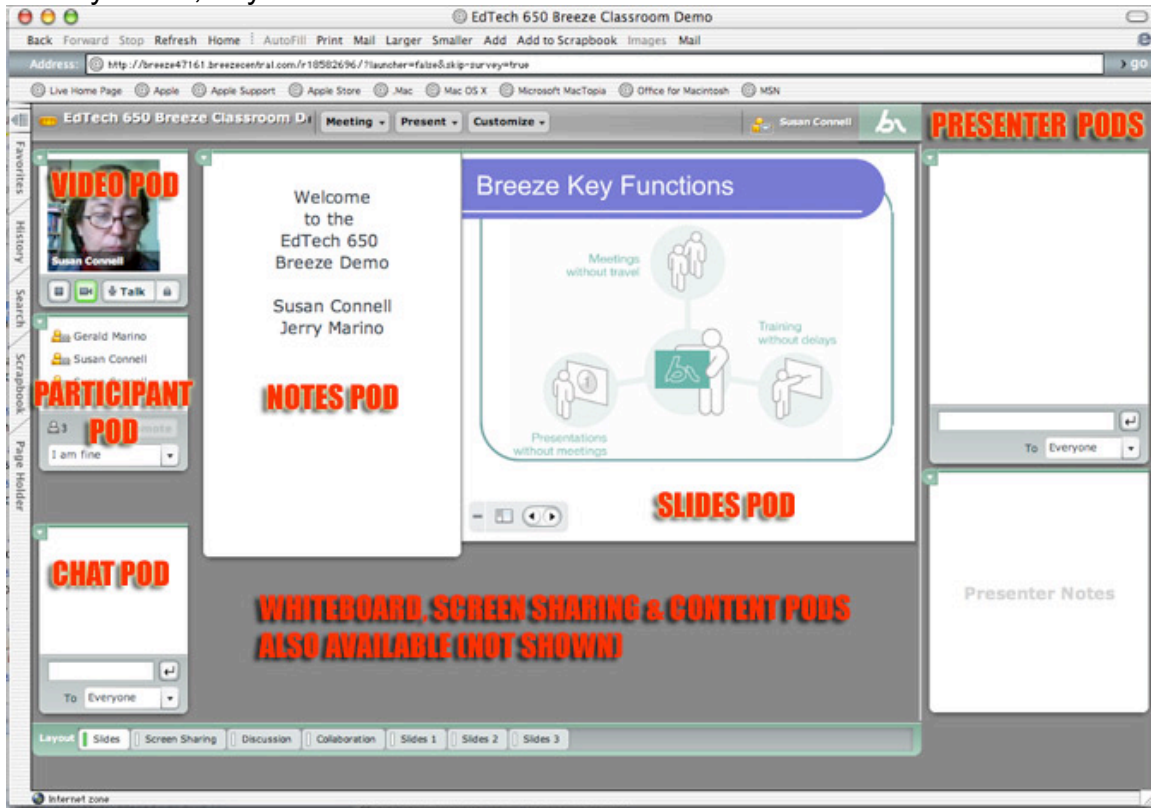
EdTech 650 Breeze Classroom Demo

Back Forward Stop Refresh Home AutoFill Print Mail Larger Smaller Add Add to Scrapbook Images Mail

Address: http://breeze47161.breezecentral.com/r18582696/?launcher=false&skip-survey=true go

Live Home Page Apple Apple Support Apple Store .Mac Mac OS X Microsoft MacTopia Office for Macintosh MSN

Favorites History Search Scrapbook Page Holder

EdTech 650 Breeze Classroom D Meeting Present Customize Susan Connell

PRESENTER PODS

VIDEO POD

Susan Connell

Talk

Gerald Marino
Susan Connell

PARTICIPANT POD

3 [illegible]mote

I am fine

Welcome to the EdTech 650 Breeze Demo

Susan Connell
Jerry Marino

NOTES POD

Breeze Key Functions

Meetings without travel

Training without delays

Presentations without meetings

SLIDES POD

To Everyone

Presenter Notes

CHAT POD

To Everyone

WHITEBOARD, SCREEN SHARING & CONTENT PODS ALSO AVAILABLE (NOT SHOWN)

Layout Slides Screen Sharing Discussion Collaboration Slides 1 Slides 2 Slides 3

Internet zone